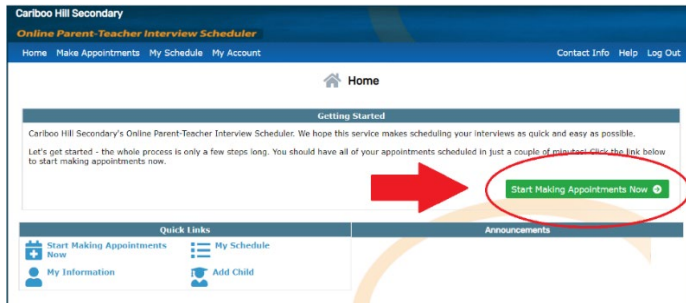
Cariboo Hill Secondary
Online Parent-Teacher Interview Scheduler

Home Make Appointments My Schedule My Account
Contact Info Help Log Out

Home

Getting Started

Cariboo Hill Secondary's Online Parent-Teacher Interview Scheduler. We hope this service makes scheduling your interviews as quick and easy as possible.

Let's get started - the whole process is only a few steps long. You should have all of your appointments scheduled in just a couple of minutes! Click the link below to start making appointments now.

Start Making Appointments Now

Quick Links

Start Making Appointments Now
My Schedule
My Information
Add Child

Announcements